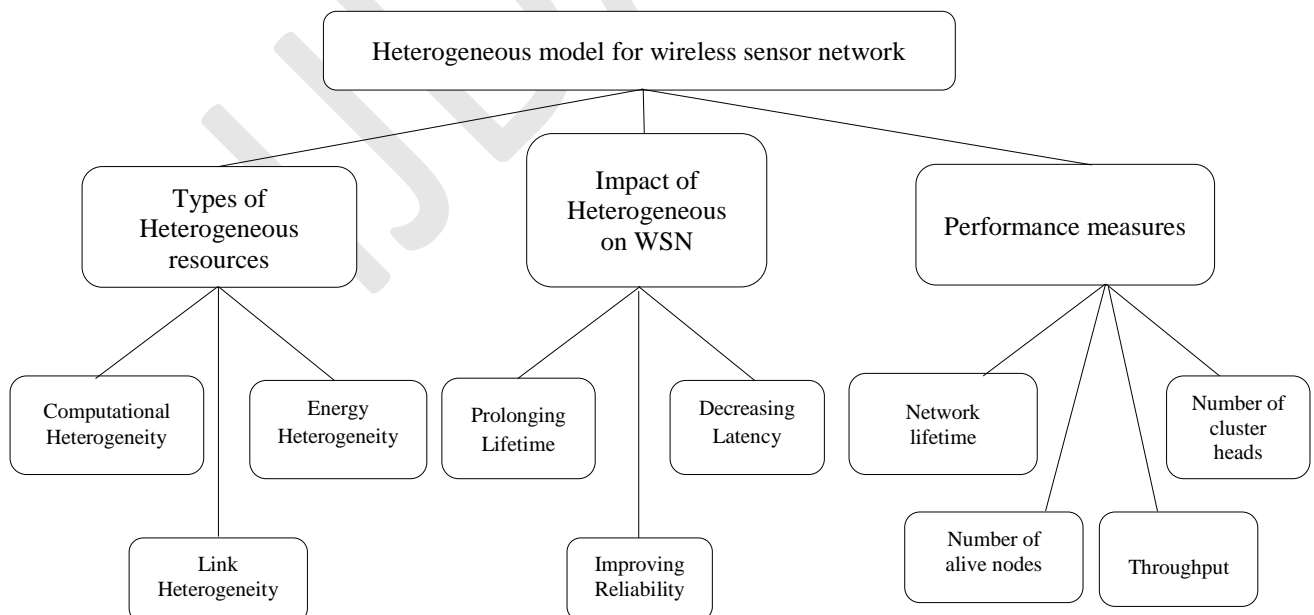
Heterogeneous model for wireless sensor network

Types of Heterogeneous resources

Impact of Heterogeneous on WSN

Performance measures

Computational Heterogeneity

Energy Heterogeneity

Link Heterogeneity

Prolonging Lifetime

Decreasing Latency

Improving Reliability

Network lifetime

Number of cluster heads

Number of alive nodes

Throughput